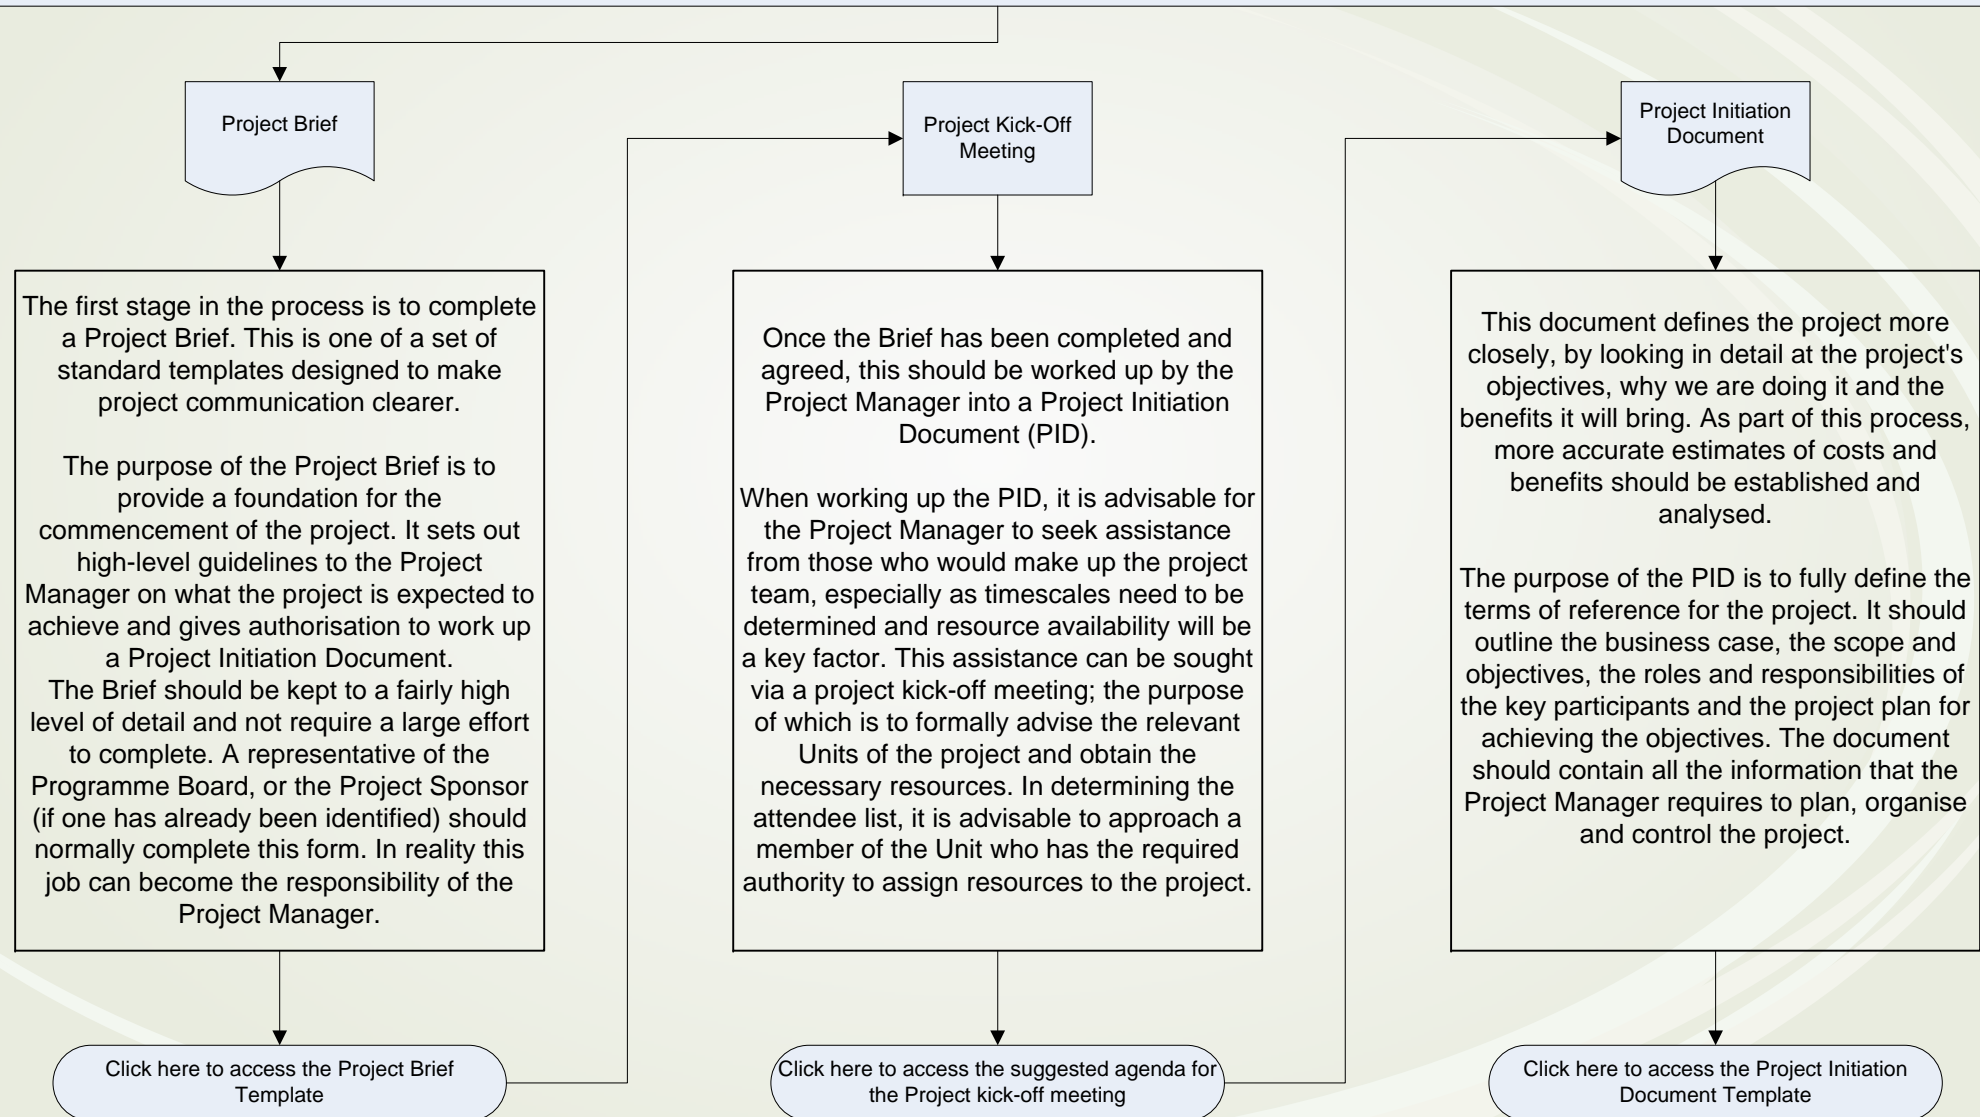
Project Brief

The first stage in the process is to complete a Project Brief. This is one of a set of standard templates designed to make project communication clearer.

The purpose of the Project Brief is to provide a foundation for the commencement of the project. It sets out high-level guidelines to the Project Manager on what the project is expected to achieve and gives authorisation to work up a Project Initiation Document.
The Brief should be kept to a fairly high level of detail and not require a large effort to complete. A representative of the Programme Board, or the Project Sponsor (if one has already been identified) should normally complete this form. In reality this job can become the responsibility of the Project Manager.

Click here to access the Project Brief Template

Project Kick-Off Meeting

Once the Brief has been completed and agreed, this should be worked up by the Project Manager into a Project Initiation Document (PID).

When working up the PID, it is advisable for the Project Manager to seek assistance from those who would make up the project team, especially as timescales need to be determined and resource availability will be a key factor. This assistance can be sought via a project kick-off meeting; the purpose of which is to formally advise the relevant Units of the project and obtain the necessary resources. In determining the attendee list, it is advisable to approach a member of the Unit who has the required authority to assign resources to the project.

Click here to access the suggested agenda for the Project kick-off meeting

Project Initiation Document

This document defines the project more closely, by looking in detail at the project's objectives, why we are doing it and the benefits it will bring. As part of this process, more accurate estimates of costs and benefits should be established and analysed.

The purpose of the PID is to fully define the terms of reference for the project. It should outline the business case, the scope and objectives, the roles and responsibilities of the key participants and the project plan for achieving the objectives. The document should contain all the information that the Project Manager requires to plan, organise and control the project.

Click here to access the Project Initiation Document Template